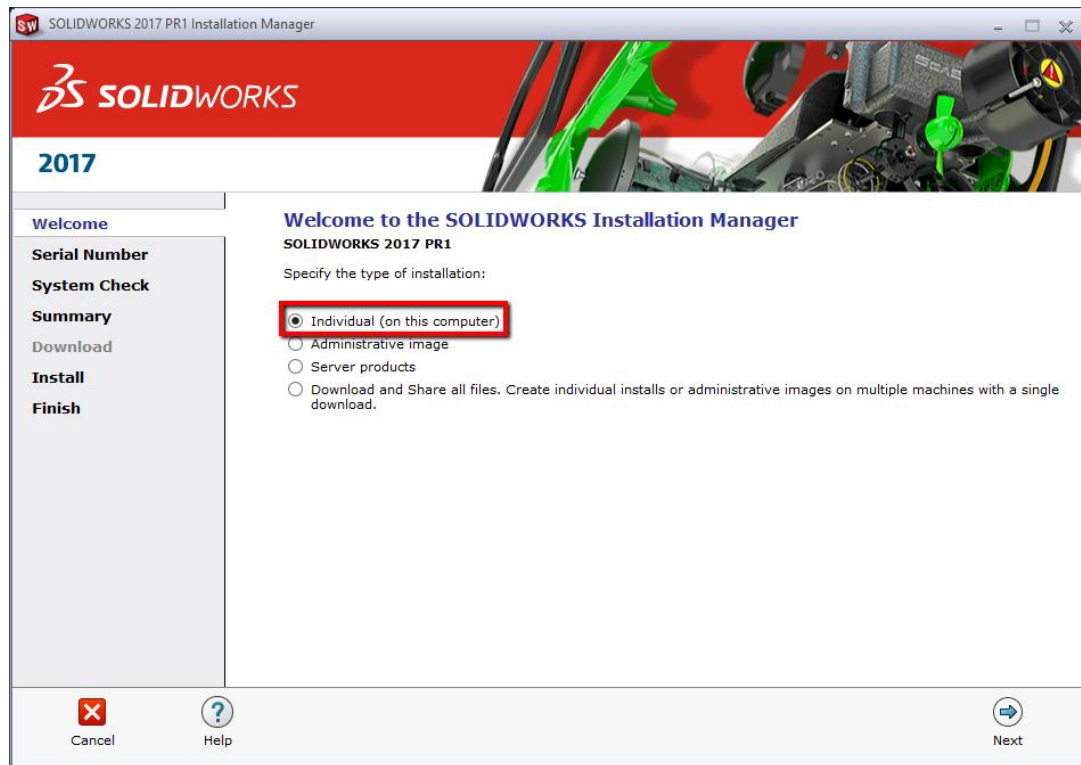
SOLIDWORKS 2017 PR1 Installation Manager

SOLIDWORKS

2017

Welcome
Serial Number
System Check
Summary
Download
Install
Finish

Welcome to the SOLIDWORKS Installation Manager
SOLIDWORKS 2017 PR1

Specify the type of installation:

Individual (on this computer)
Administrative image
Server products
Download and Share all files. Create individual installs or administrative images on multiple machines with a single download.

Cancel
Help
Next